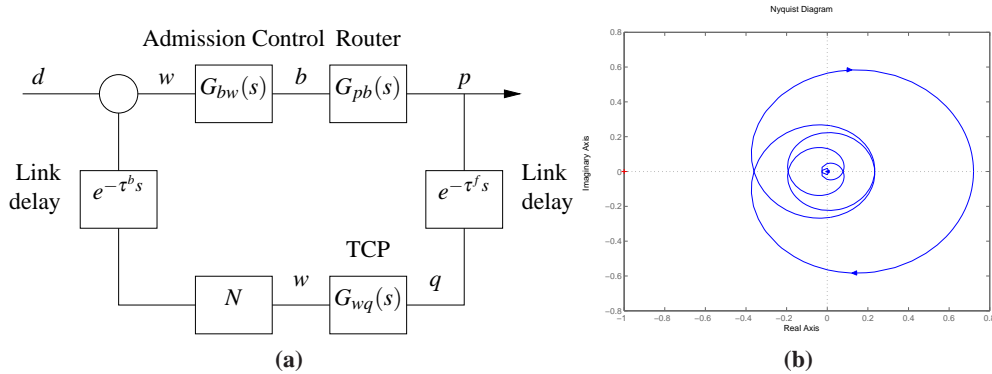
Admission Control Router

$d$

$w$

$G_{bw}(s)$

$b$

$G_{pb}(s)$

$p$

Link delay

$e^{-\tau^b s}$

$e^{-\tau^f s}$

Link delay

TCP

$N$

$w$

$G_{wq}(s)$

$q$

**(a)**

Nyquist Diagram

0.8

0.6

0.4

0.2

0

−0.2

−0.4

−0.6

−0.8

Imaginary Axis

−1

−0.8

−0.6

−0.4

−0.2

0

0.2

0.4

0.6

0.8

Real Axis

**(b)**